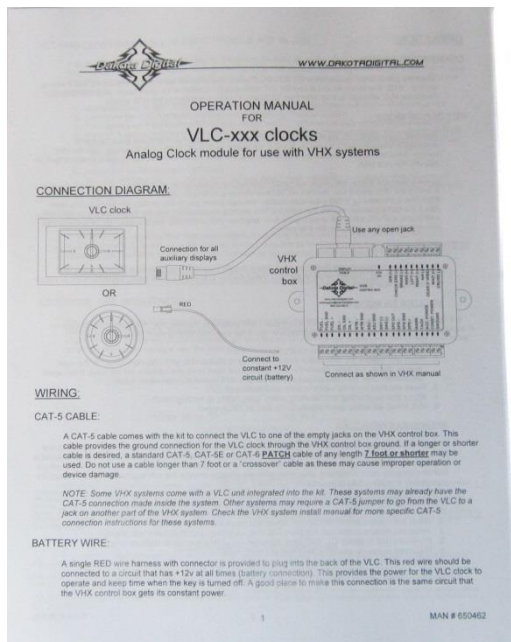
Dakota Digital

WWW.DAKOTADIGITAL.COM

OPERATION MANUAL
FOR
VLC-xxx clocks
Analog Clock module for use with VHX systems

CONNECTION DIAGRAM:

VLC clock

Connection for all auxiliary displays

Use any open jack

VHX control box

OR

RED

Connect to constant +12V circuit (battery)

Connect as shown in VHX manual

WIRING:

CAT-5 CABLE:

A CAT-5 cable comes with the kit to connect the VLC to one of the empty jacks on the VHX control box. This cable provides the ground connection for the VLC clock through the VHX control box ground. If a longer or shorter cable is desired, a standard CAT-5, CAT-5E or CAT-6 PATCH cable of any length 7 foot or shorter may be used. Do not use a cable longer than 7 foot or a "crossover" cable as these may cause improper operation or device damage.

NOTE: Some VHX systems come with a VLC unit integrated into the kit. These systems may already have the CAT-5 connection made inside the system. Other systems may require a CAT-5 jumper to go from the VLC to a jack on another part of the VHX system. Check the VHX system install manual for more specific CAT-5 connection instructions for these systems.

BATTERY WIRE:

A single RED wire harness with connector is provided to plug into the back of the VLC. This red wire should be connected to a circuit that has +12v at all times (battery connection). This provides the power for the VLC clock to operate and keep time when the key is turned off. A good place to make this connection is the same circuit that the VHX control box gets its constant power.

1

MAN # 650462